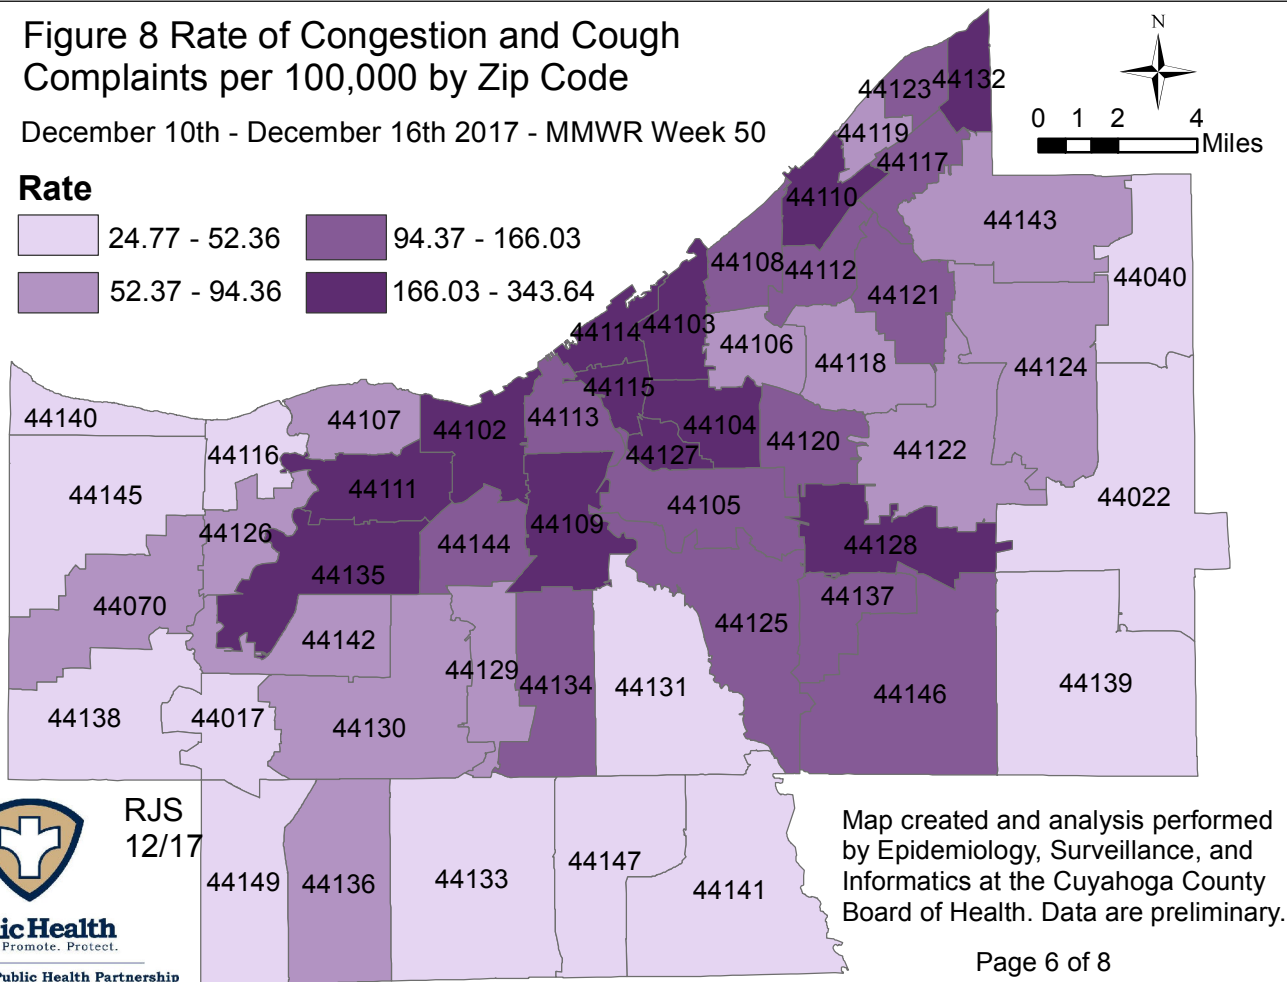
Figure 8 Rate of Congestion and Cough Complaints per 100,000 by Zip Code

December 10th - December 16th 2017 - MMWR Week 50

Rate

24.77 - 52.36
94.37 - 166.03
52.37 - 94.36
166.03 - 343.64

N

0 1 2 4
Miles

44123 44132
44119
44117
44110
44143
44108 44112
44040
44121
44114 44103
44106
44118
44124
44115
44140
44107
44113
44102
44104
44120
44122
44116
44127
44111
44145
44105
44022
44109
44126
44144
44128
44135
44137
44070
44125
44142
44129
44134 44131
44139
44146
44138
44017
44130
44149
44136
44133
44147
44141

RJS
12/17

icHealth
Promote. Protect.
Public Health Partnership

Map created and analysis performed by Epidemiology, Surveillance, and Informatics at the Cuyahoga County Board of Health. Data are preliminary.

Page 6 of 8